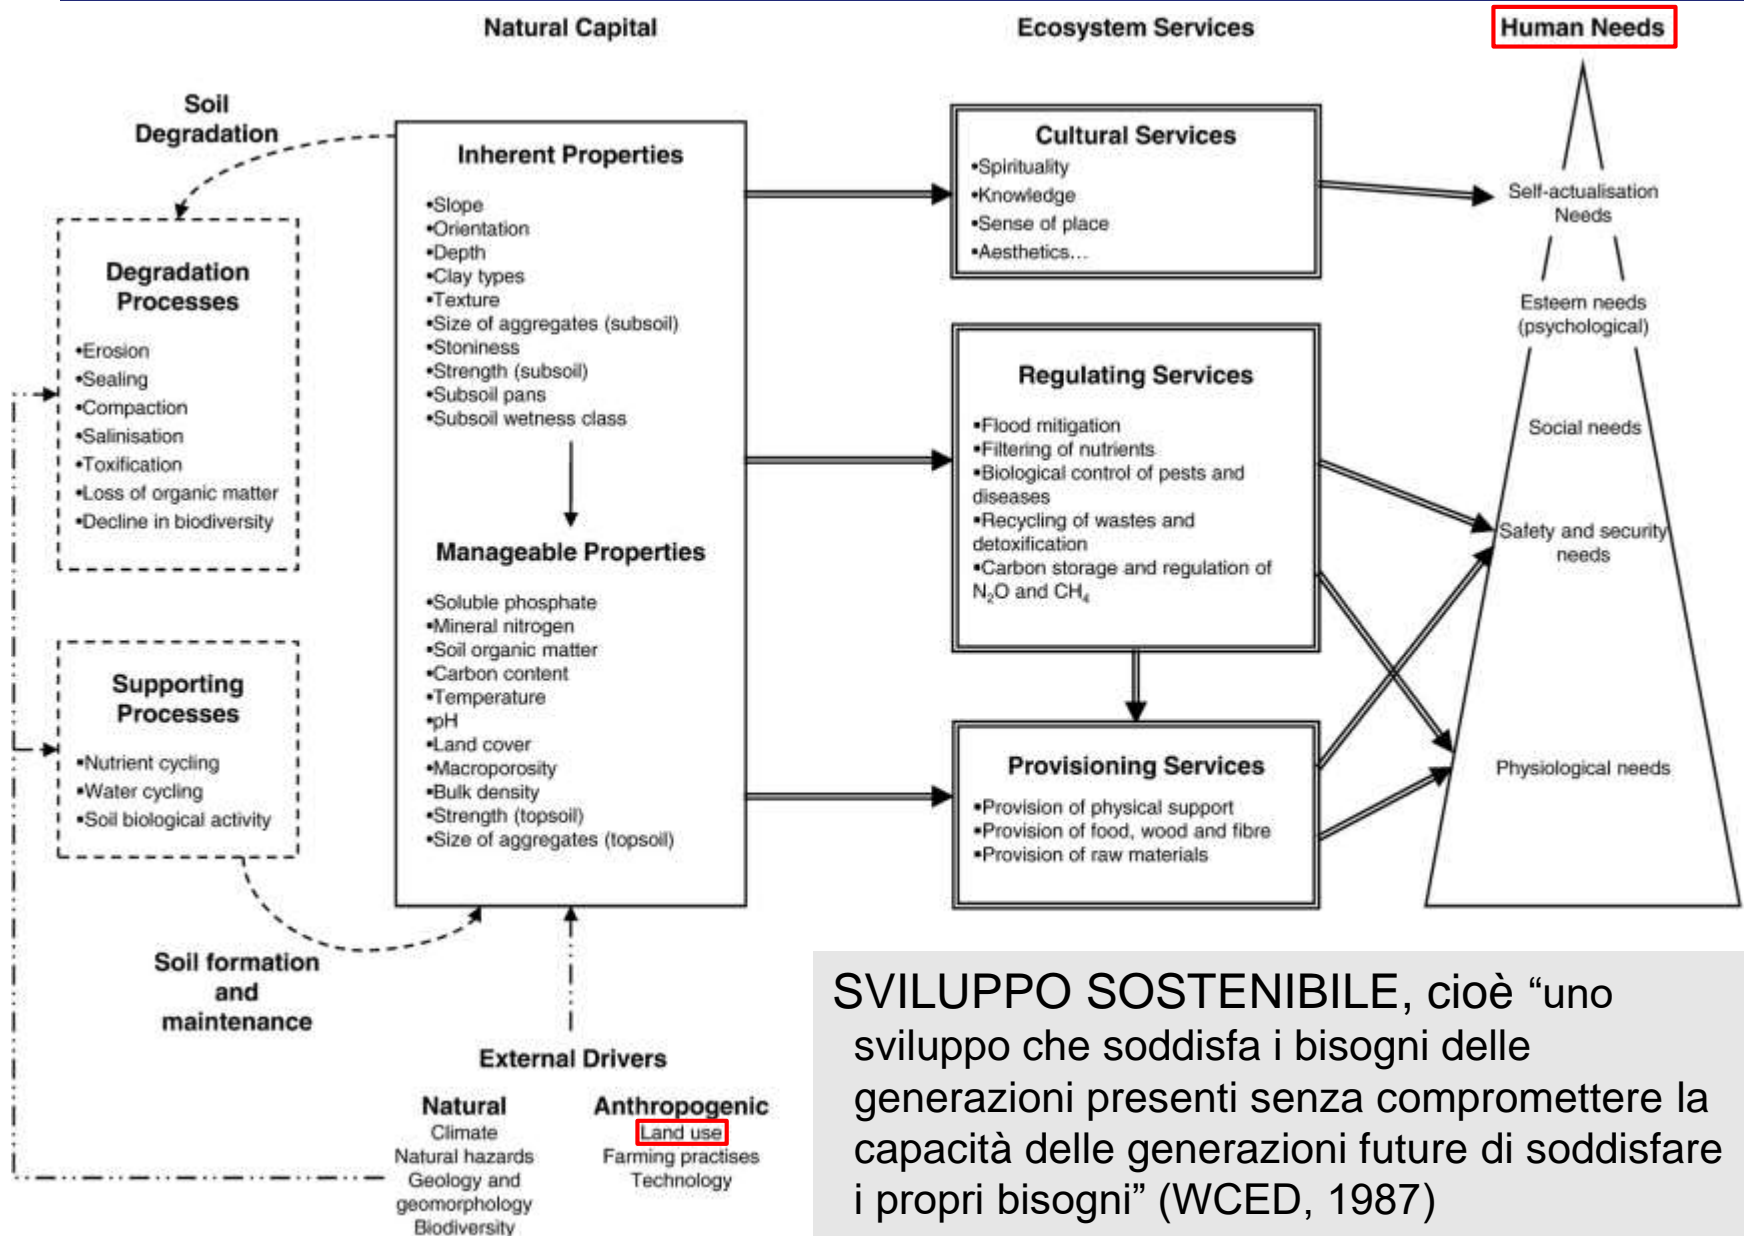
Natural Capital

Ecosystem Services

Human Needs

Soil Degradation

Degradation Processes

•Erosion
•Sealing
•Compaction
•Salinisation
•Toxification
•Loss of organic matter
•Decline in biodiversity

Supporting Processes

•Nutrient cycling
•Water cycling
•Soil biological activity

Soil formation and maintenance

Inherent Properties

•Slope
•Orientation
•Depth
•Clay types
•Texture
•Size of aggregates (subsoil)
•Stoniness
•Strength (subsoil)
•Subsoil pans
•Subsoil wetness class

Manageable Properties

•Soluble phosphate
•Mineral nitrogen
•Soil organic matter
•Carbon content
•Temperature
•pH
•Land cover
•Macroporosity
•Bulk density
•Strength (topsoil)
•Size of aggregates (topsoil)

External Drivers

Natural
Climate
Natural hazards
Geology and geomorphology
Biodiversity

Anthropogenic
Land use
Farming practises
Technology

Cultural Services
•Spirituality
•Knowledge
•Sense of place
•Aesthetics...

Regulating Services

•Flood mitigation
•Filtering of nutrients
•Biological control of pests and diseases
•Recycling of wastes and detoxification
•Carbon storage and regulation of $N_2O$ and $CH_4$

Provisioning Services

•Provision of physical support
•Provision of food, wood and fibre
•Provision of raw materials

Self-actualisation Needs

Esteem needs (psychological)

Social needs

Safety and security needs

Physiological needs

SVILUPPO SOSTENIBILE, cioè “uno sviluppo che soddisfa i bisogni delle generazioni presenti senza compromettere la capacità delle generazioni future di soddisfare i propri bisogni” (WCED, 1987)